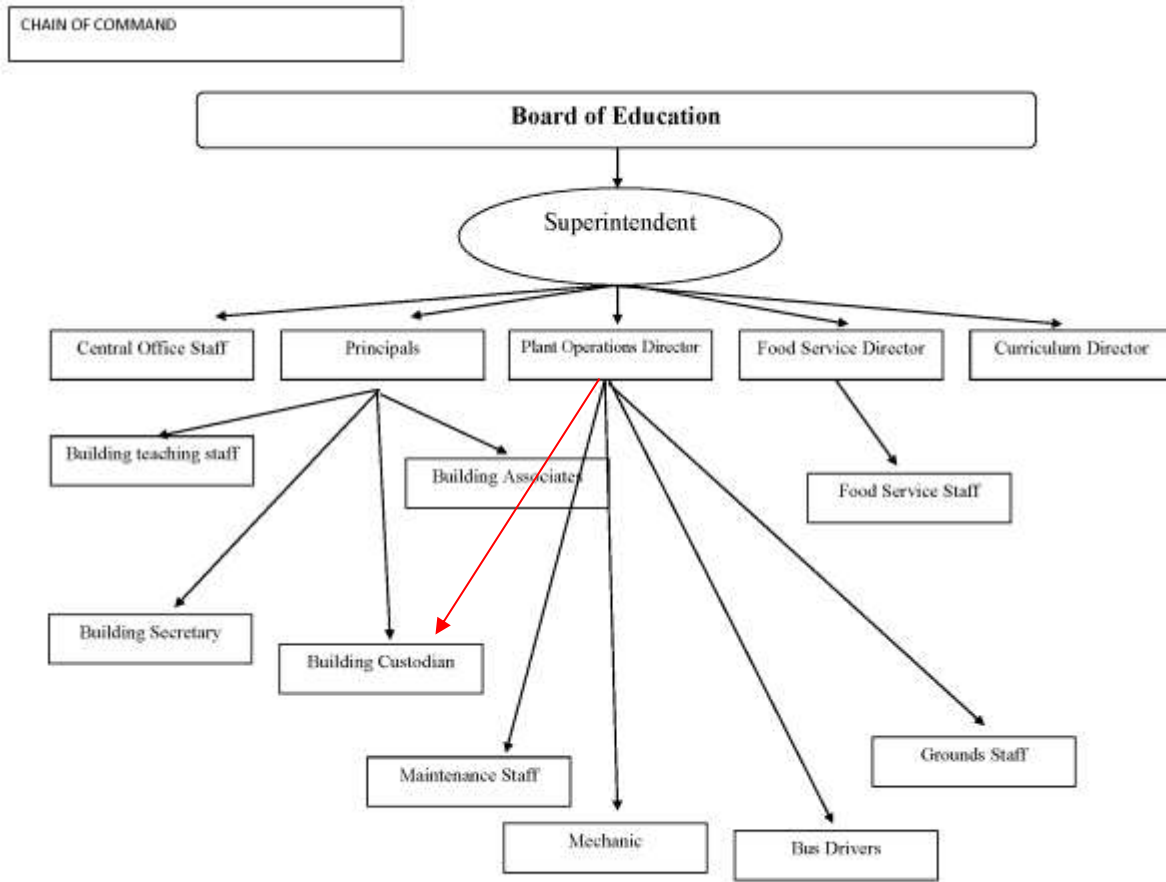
CHAIN OF COMMAND

Board of Education

Superintendent

Central Office Staff

Principals

Plant Operations Director

Food Service Director

Curriculum Director

Building teaching staff

Building Associates

Food Service Staff

Building Secretary

Building Custodian

Grounds Staff

Maintenance Staff

Mechanic

Bus Drivers